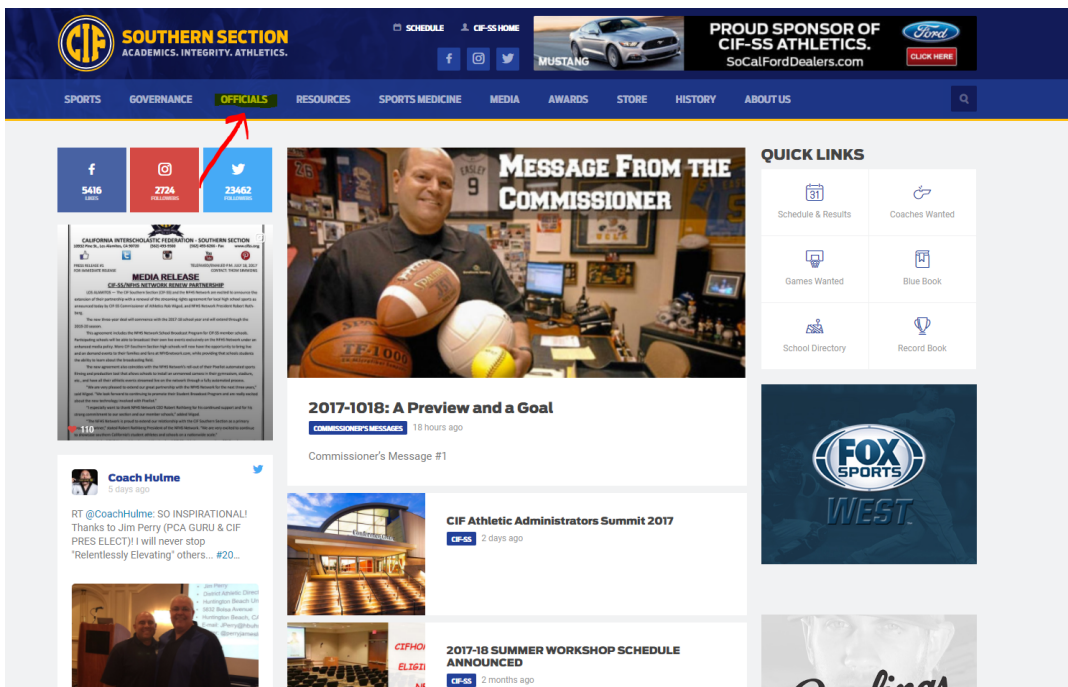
CIF SOUTHERN SECTION
ACADEMICS. INTEGRITY. ATHLETICS.

SCHEDULE CIF-SS HOME

PROUD SPONSOR OF CIF-SS ATHLETICS.
SoCalFordDealers.com
MUSTANG
Ford
CLICK HERE

SPORTS GOVERNANCE OFFICIALS RESOURCES SPORTS MEDICINE MEDIA AWARDS STORE HISTORY ABOUT US

5416 LIKES
2724 FOLLOWERS
23462 FOLLOWERS

CALIFORNIA INTERSCHOLASTIC FEDERATION - SOUTHERN SECTION
MEDIA RELEASE
CIF-SS/NFHS NETWORK RENEW PARTNERSHIP
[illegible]

110

Coach Hulme
5 days ago

RT @CoachHulme: SO INSPIRATIONAL! Thanks to Jim Perry (PCA GURU & CIF PRES ELECT)! I will never stop "Relentlessly Elevating" others... #20...

MESSAGE FROM THE COMMISSIONER

2017-1018: A Preview and a Goal
COMMISSIONER'S MESSAGES 18 hours ago
Commissioner's Message #1

CIF Athletic Administrators Summit 2017
CIF-SS 2 days ago

2017-18 SUMMER WORKSHOP SCHEDULE ANNOUNCED
CIF-SS 2 months ago

QUICK LINKS
Schedule & Results
Coaches Wanted
Games Wanted
Blue Book
School Directory
Record Book

FOX SPORTS WEST